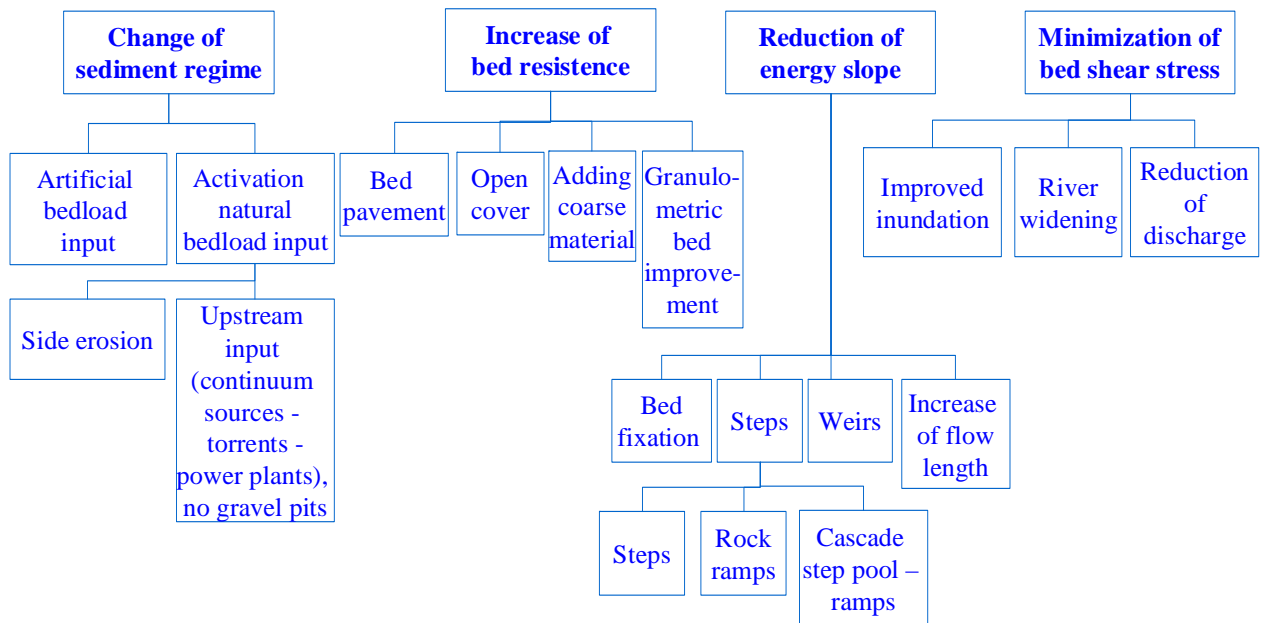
Change of sediment regime

Artificial bedload input

Activation natural bedload input

Side erosion

Upstream input (continuum sources - torrents - power plants), no gravel pits

Increase of bed resistence

Bed pavement

Open cover

Adding coarse material

Granulometric bed improvement

Reduction of energy slope

Bed fixation

Steps

Weirs

Increase of flow length

Steps

Rock ramps

Cascade step pool – ramps

Minimization of bed shear stress

Improved inundation

River widening

Reduction of discharge